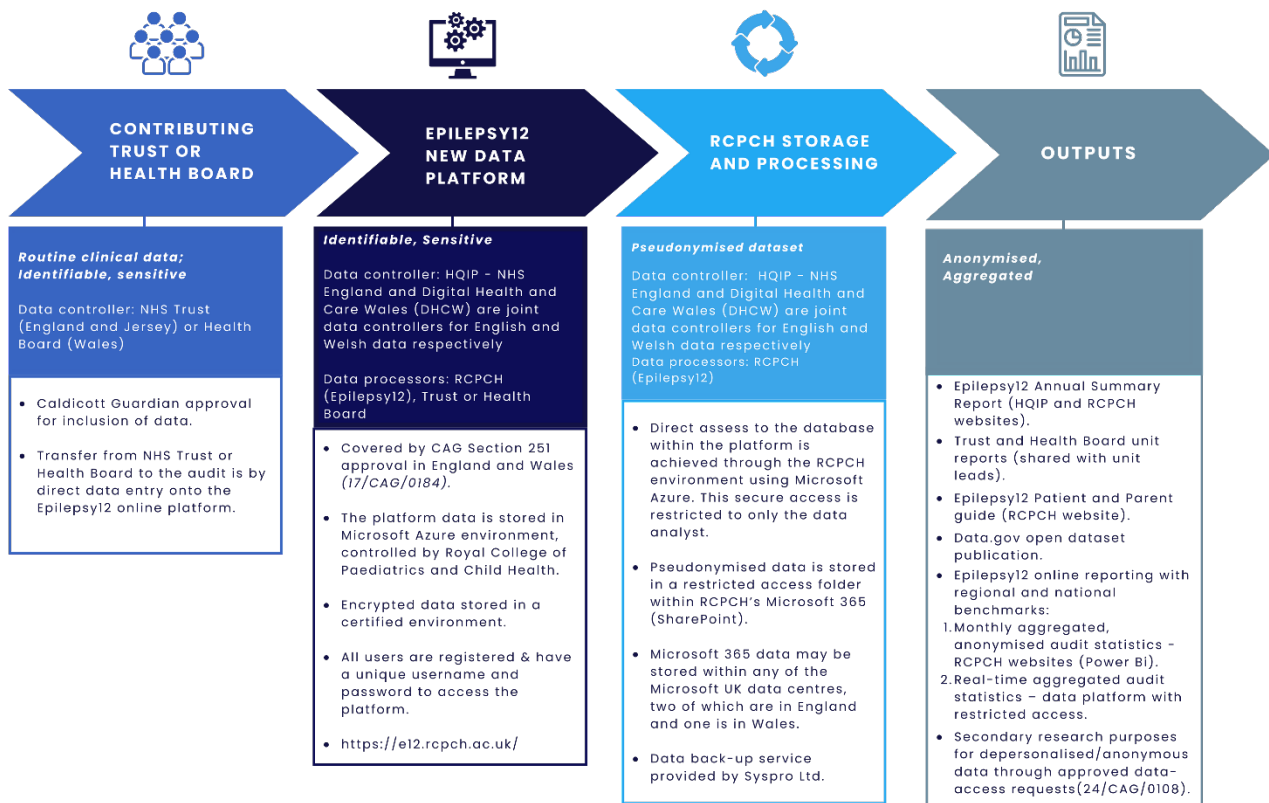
CONTRIBUTING TRUST OR HEALTH BOARD

Routine clinical data; Identifiable, sensitive

Data controller: NHS Trust (England and Jersey) or Health Board (Wales)

- Caldicott Guardian approval for inclusion of data.
- Transfer from NHS Trust or Health Board to the audit is by direct data entry onto the Epilepsy12 online platform.

EPILEPSY12 NEW DATA PLATFORM

Identifiable, Sensitive

Data controller: HQIP - NHS England and Digital Health and Care Wales (DHCW) are joint data controllers for English and Welsh data respectively

Data processors: RCPCH (Epilepsy12), Trust or Health Board

- Covered by CAG Section 251 approval in England and Wales (17/CAG/0184).
- The platform data is stored in Microsoft Azure environment, controlled by Royal College of Paediatrics and Child Health.
- Encrypted data stored in a certified environment.
- All users are registered & have a unique username and password to access the platform.
- https://e12.rcpch.ac.uk/

RCPCH STORAGE AND PROCESSING

Pseudonymised dataset

Data controller: HQIP - NHS England and Digital Health and Care Wales (DHCW) are joint data controllers for English and Welsh data respectively
Data processors: RCPCH (Epilepsy12)

- Direct assess to the database within the platform is achieved through the RCPCH environment using Microsoft Azure. This secure access is restricted to only the data analyst.
- Pseudonymised data is stored in a restricted access folder within RCPCH's Microsoft 365 (SharePoint).
- Microsoft 365 data may be stored within any of the Microsoft UK data centres, two of which are in England and one is in Wales.
- Data back-up service provided by Syspro Ltd.

OUTPUTS

Anonymised, Aggregated

- Epilepsy12 Annual Summary Report (HQIP and RCPCH websites).
- Trust and Health Board unit reports (shared with unit leads).
- Epilepsy12 Patient and Parent guide (RCPCH website).
- Data.gov open dataset publication.
- Epilepsy12 online reporting with regional and national benchmarks:
1. Monthly aggregated, anonymised audit statistics - RCPCH websites (Power Bi).
2. Real-time aggregated audit statistics – data platform with restricted access.
- Secondary research purposes for depersonalised/anonymous data through approved data-access requests(24/CAG/0108).